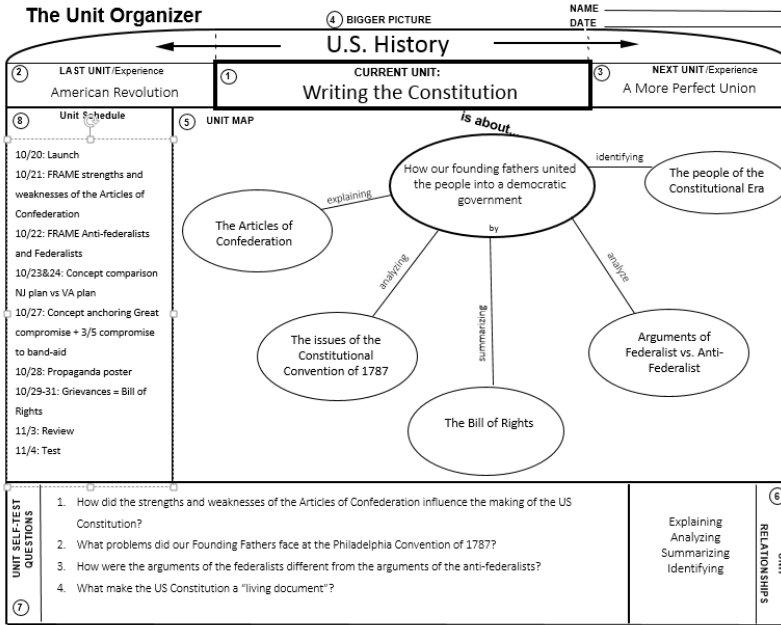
The Unit Organizer

NAME
DATE

4 BIGGER PICTURE

U.S. History

2 LAST UNIT/Experience
American Revolution

1 CURRENT UNIT:
Writing the Constitution

3 NEXT UNIT/Experience
A More Perfect Union

8 Unit Schedule

10/20: Launch
10/21: FRAME strengths and weaknesses of the Articles of Confederation
10/22: FRAME Anti-federalists and Federalists
10/23&24: Concept comparison NJ plan vs VA plan
10/27: Concept anchoring Great compromise + 3/5 compromise to band-aid
10/28: Propaganda poster
10/29-31: Grievances = Bill of Rights
11/3: Review
11/4: Test

5 UNIT MAP

is about...

How our founding fathers united the people into a democratic government

by

identifying
The people of the Constitutional Era

explaining
The Articles of Confederation

analyzing
The issues of the Constitutional Convention of 1787

summarizing
The Bill of Rights

analyze
Arguments of Federalist vs. Anti-Federalist

UNIT SELF-TEST QUESTIONS

1. How did the strengths and weaknesses of the Articles of Confederation influence the making of the US Constitution?
2. What problems did our Founding Fathers face at the Philadelphia Convention of 1787?
3. How were the arguments of the federalists different from the arguments of the anti-federalists?
4. What make the US Constitution a "living document"?

7

Explaining
Analyzing
Summarizing
Identifying

6 UNIT RELATIONSHIPS